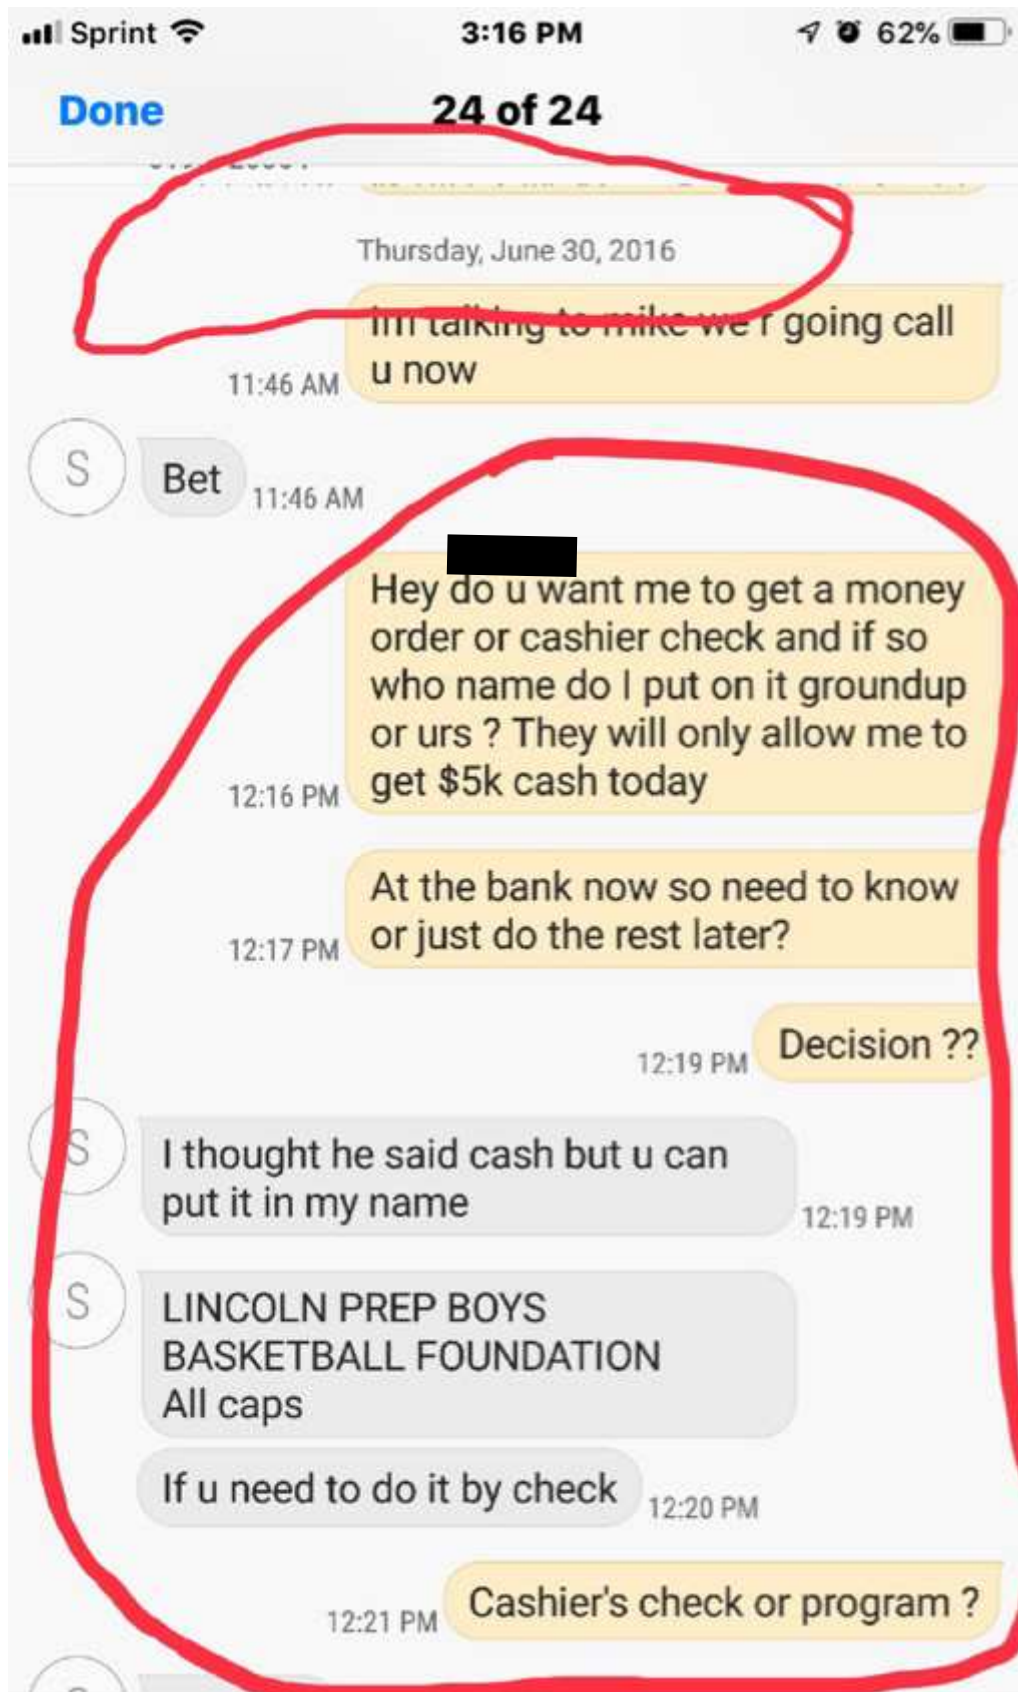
Sprint 3:16 PM 62%

Done 24 of 24

Thursday, June 30, 2016

Im talking to mike we r going call u now
11:46 AM

S Bet 11:46 AM

Hey do u want me to get a money order or cashier check and if so who name do I put on it groundup or urs ? They will only allow me to get $5k cash today
12:16 PM

At the bank now so need to know or just do the rest later?
12:17 PM

12:19 PM Decision ??

S I thought he said cash but u can put it in my name
12:19 PM

S LINCOLN PREP BOYS BASKETBALL FOUNDATION
All caps

If u need to do it by check 12:20 PM

12:21 PM Cashier's check or program ?